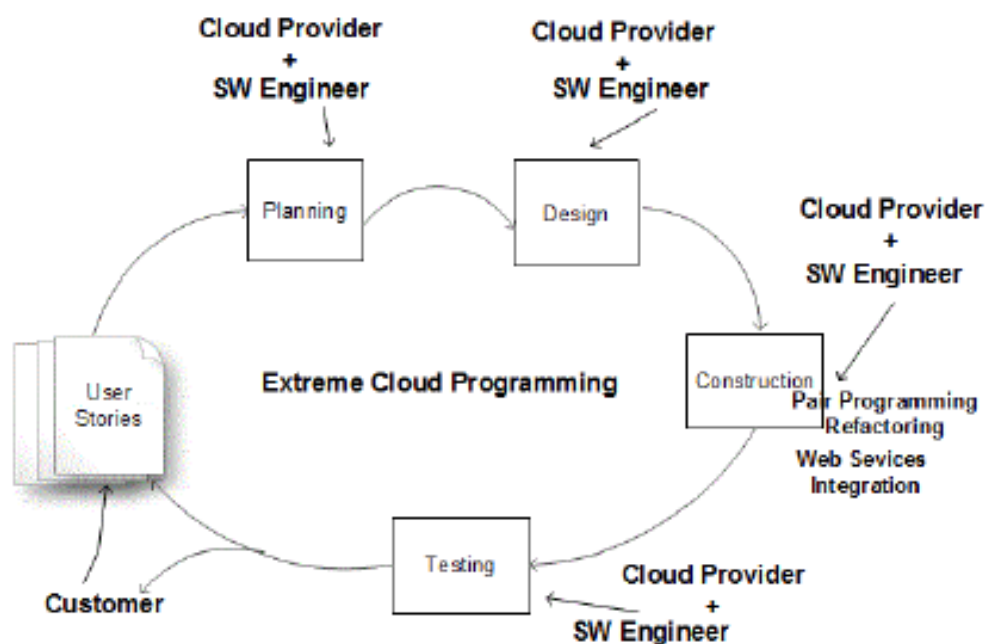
Cloud Provider
+
SW Engineer

Cloud Provider
+
SW Engineer

Planning

Design

Cloud Provider
+
SW Engineer

User Stories

Extreme Cloud Programming

Construction

Pair Programming
Refactoring
Web Sevices
Integration

Testing

Cloud Provider
+
SW Engineer

Customer